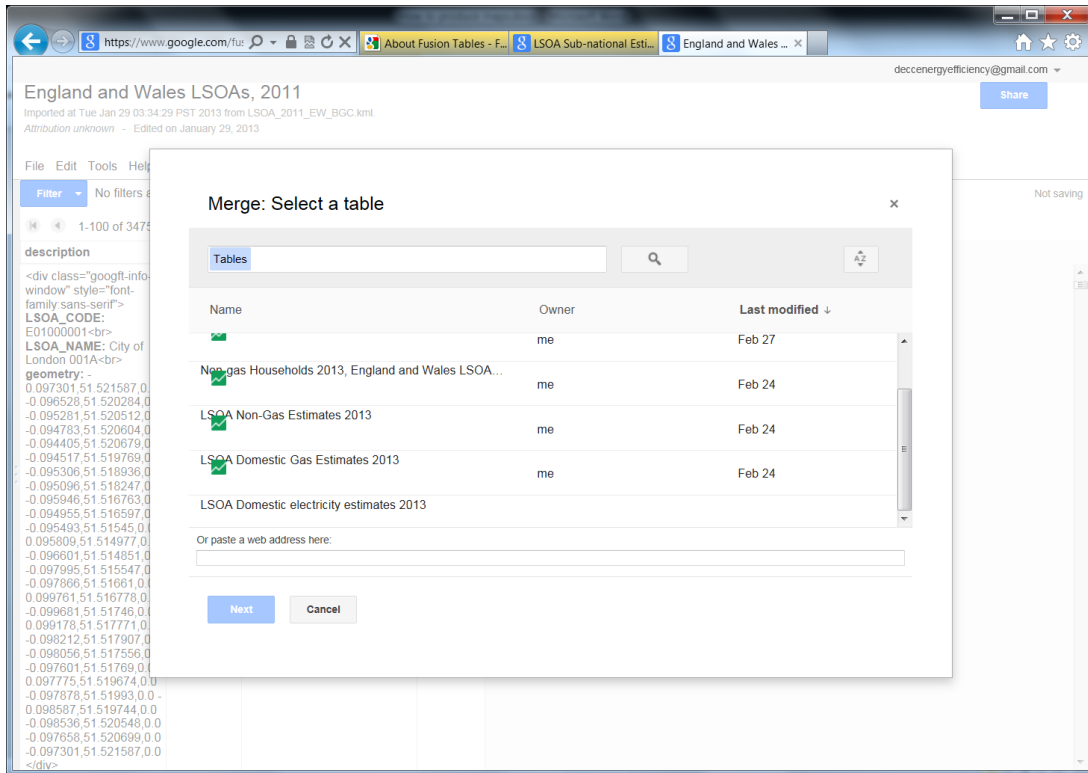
https://www.google.com/fu:
About Fusion Tables - F...
LSOA Sub-national Esti...
England and Wales ...

deccenergyefficiency@gmail.com

England and Wales LSOAs, 2011
Imported at Tue Jan 29 03:34:29 PST 2013 from LSOA_2011_EW_BGC.kml
Attribution unknown - Edited on January 29, 2013

Share

File Edit Tools Help

Filter No filters a

Not saving

1-100 of 3475

description

<div class="googft-info-window" style="font-family:sans-serif">
LSOA_CODE:
E01000001<br>
LSOA_NAME: City of London 001A<br>
geometry: -
0.097301,51.521587,0.
-0.096528,51.520284,0
-0.095281,51.520512,0
-0.094783,51.520604,0
-0.094405,51.520679,0
-0.094517,51.519769,0
-0.095306,51.518936,0
-0.095096,51.518247,0
-0.095946,51.516763,0
-0.094955,51.516597,0
-0.095493,51.51545,0.0
0.095809,51.514977,0.
-0.096601,51.514851,0
-0.097995,51.515547,0
-0.097866,51.51661,0.0
0.099761,51.516778,0.
-0.099681,51.51746,0.0
0.099178,51.517771,0.
-0.098212,51.517907,0
-0.098056,51.517556,0
-0.097601,51.51769,0.0
0.097775,51.519674,0.0
-0.097878,51.51993,0.0 -
0.098587,51.519744,0.0
-0.098536,51.520548,0.0
-0.097658,51.520699,0.0
-0.097301,51.521587,0.0
</div>

Merge: Select a table

×

Tables

| Name | Owner | Last modified ↓ |
|---|---|---|
| | me | Feb 27 |
| Non-gas Households 2013, England and Wales LSOA... | me | Feb 24 |
| LSOA Non-Gas Estimates 2013 | me | Feb 24 |
| LSOA Domestic Gas Estimates 2013 | me | Feb 24 |
| LSOA Domestic electricity estimates 2013 | | |

Or paste a web address here:

Next
Cancel